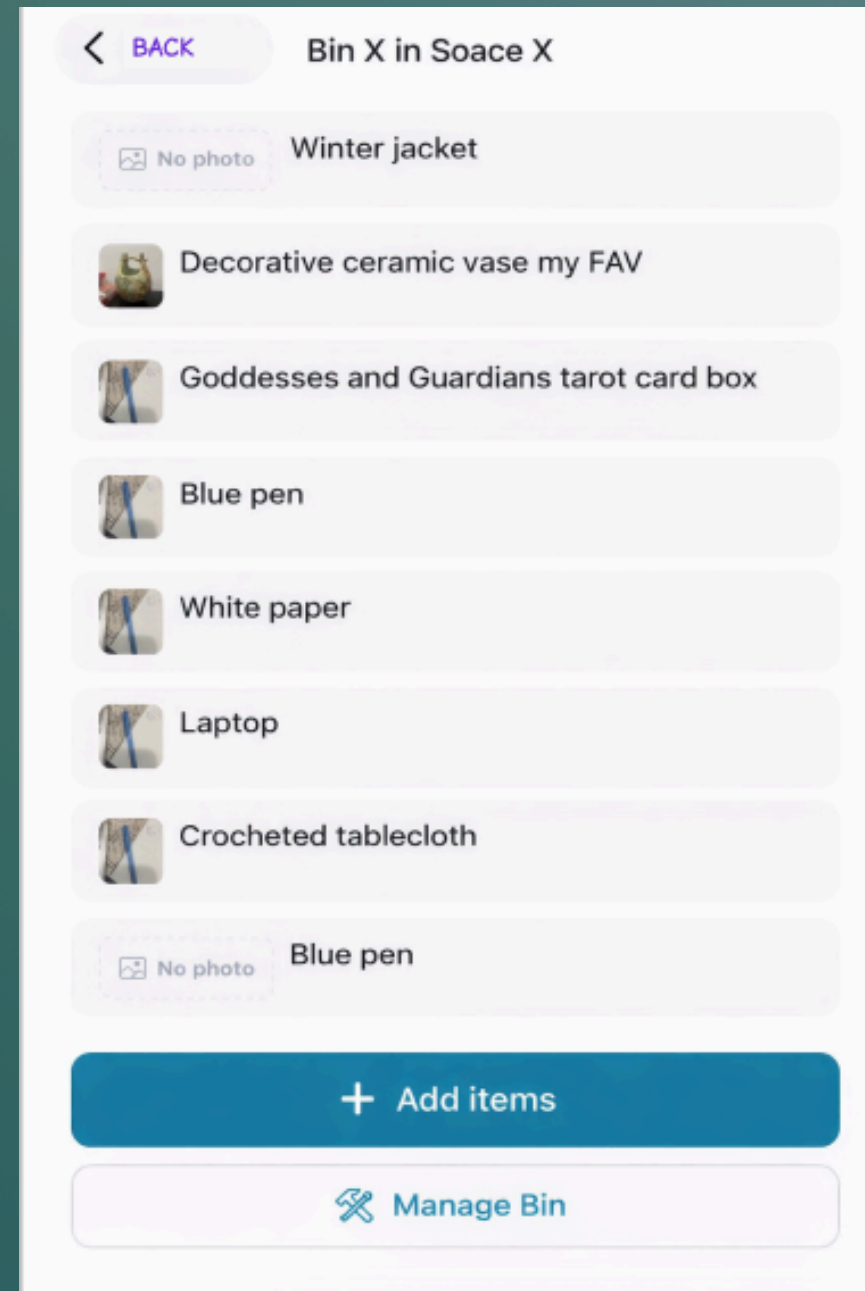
< BACK

Bin X in Soace X

No photo Winter jacket

Decorative ceramic vase my FAV

Goddesses and Guardians tarot card box

Blue pen

White paper

Laptop

Crocheted tablecloth

No photo Blue pen

+ Add items

Manage Bin